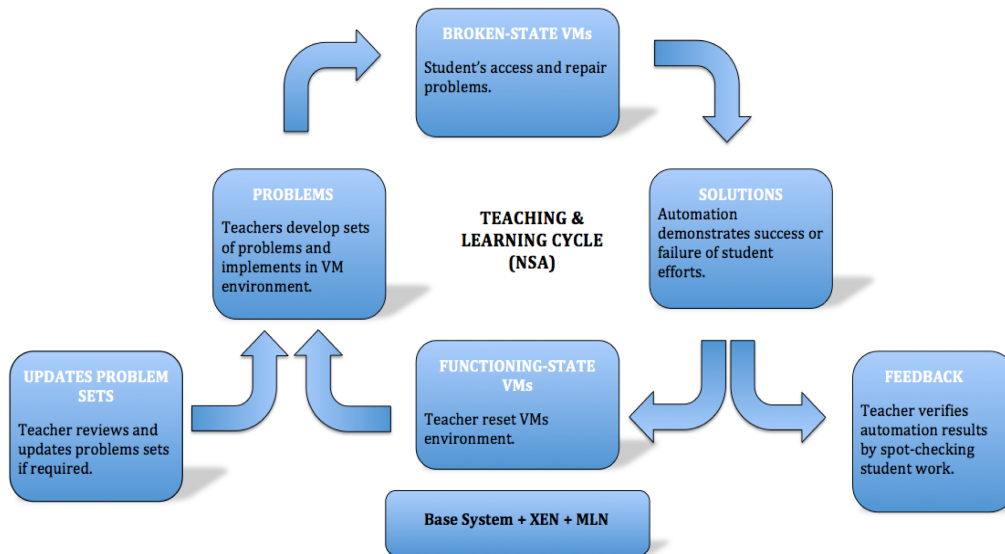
BROKEN-STATE VMs

Student's access and repair problems.

PROBLEMS

Teachers develop sets of problems and implements in VM environment.

TEACHING & LEARNING CYCLE (NSA)

SOLUTIONS

Automation demonstrates success or failure of student efforts.

UPDATES PROBLEM SETS

Teacher reviews and updates problems sets if required.

FUNCTIONING-STATE VMs

Teacher reset VMs environment.

FEEDBACK

Teacher verifies automation results by spot-checking student work.

Base System + XEN + MLN